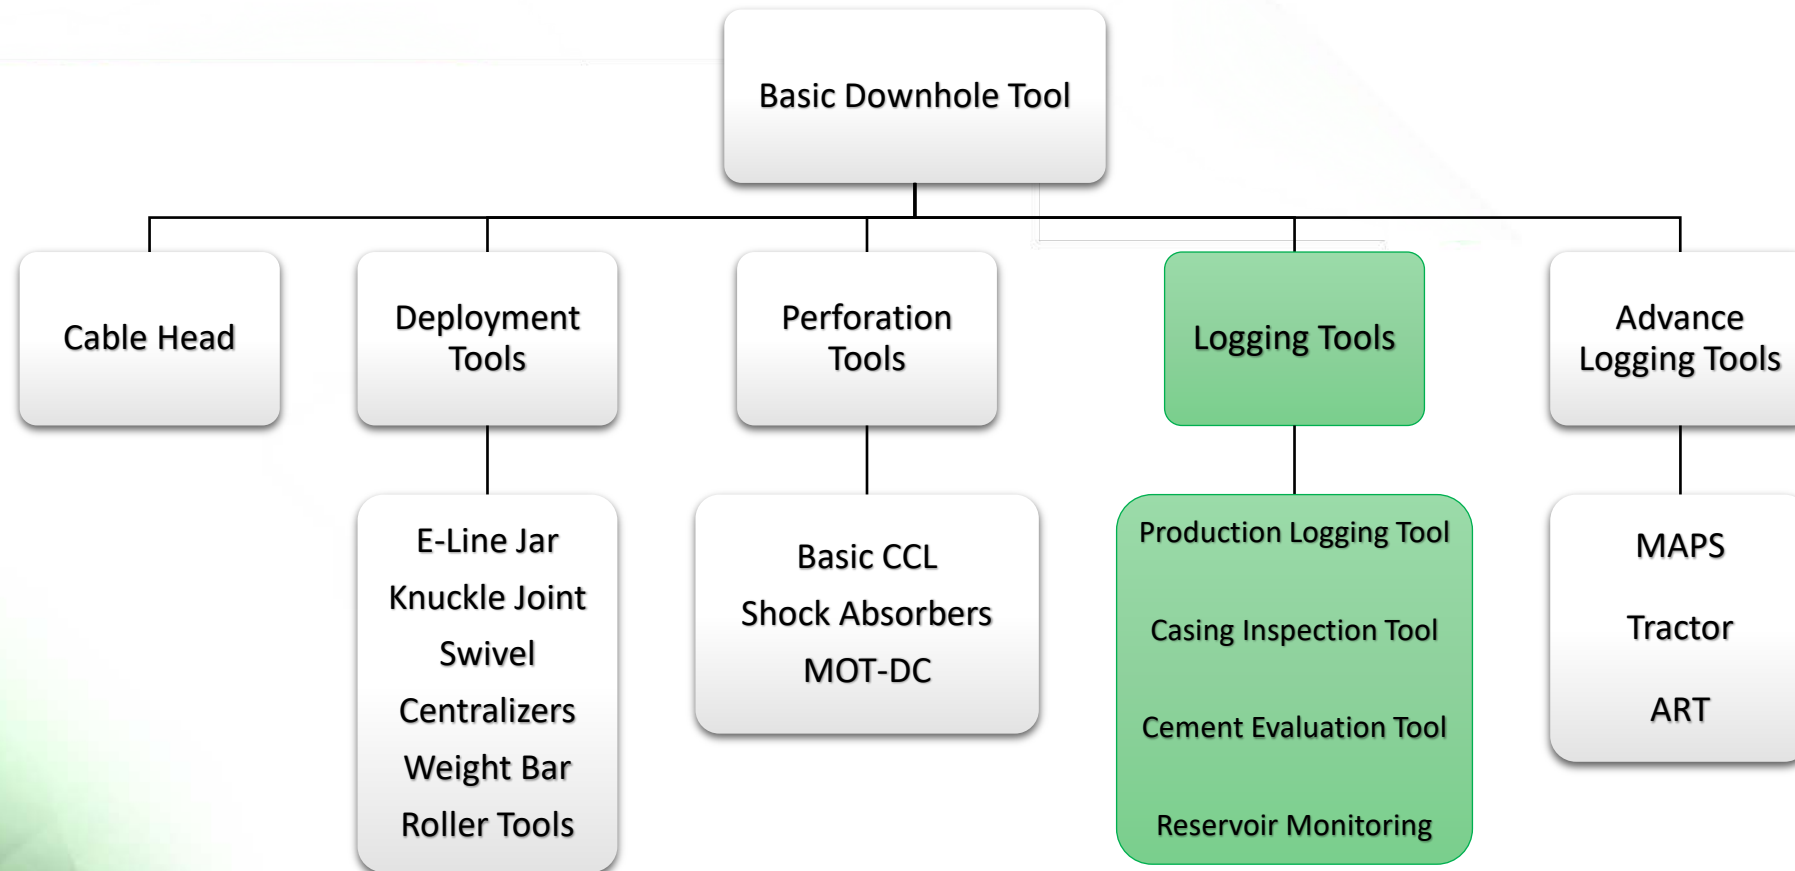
Basic Downhole Tool

Cable Head

Deployment Tools

Perforation Tools

Logging Tools

Advance Logging Tools

E-Line Jar
Knuckle Joint
Swivel
Centralizers
Weight Bar
Roller Tools

Basic CCL
Shock Absorbers
MOT-DC

Production Logging Tool
Casing Inspection Tool
Cement Evaluation Tool
Reservoir Monitoring

MAPS
Tractor
ART